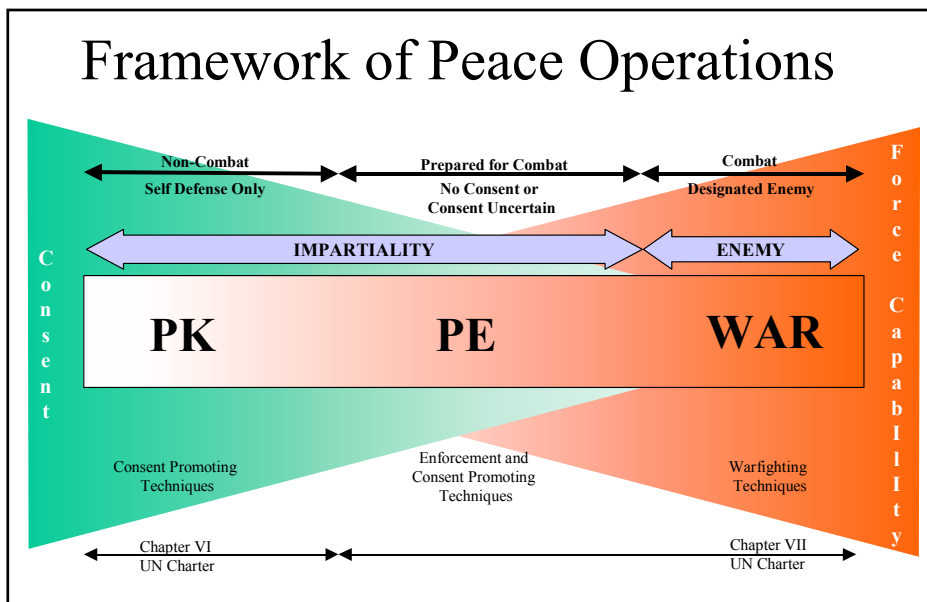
Framework of Peace Operations

Non-Combat
Self Defense Only

Prepared for Combat
No Consent or
Consent Uncertain

Combat
Designated Enemy

Force Capability

Consent

IMPARTIALITY

ENEMY

PK

PE

WAR

Consent Promoting Techniques

Enforcement and Consent Promoting Techniques

Warfighting Techniques

Chapter VI
UN Charter

Chapter VII
UN Charter